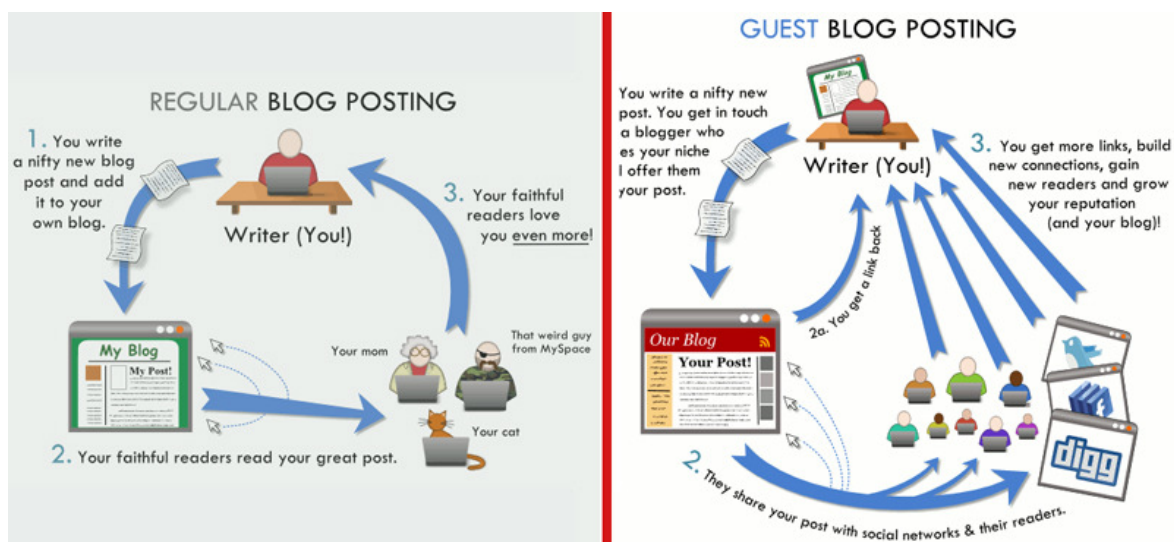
REGULAR BLOG POSTING

1. You write a nifty new blog post and add it to your own blog.

Writer (You!)

3. Your faithful readers love you even more!

My Blog

My Post!

Your mom

That weird guy from MySpace

Your cat

2. Your faithful readers read your great post.

GUEST BLOG POSTING

You write a nifty new post. You get in touch a blogger who es your niche l offer them your post.

My Blog

Writer (You!)

3. You get more links, build new connections, gain new readers and grow your reputation (and your blog)!

2a. You get a link back

Our Blog

Your Post!

digg

2. They share your post with social networks & their readers.